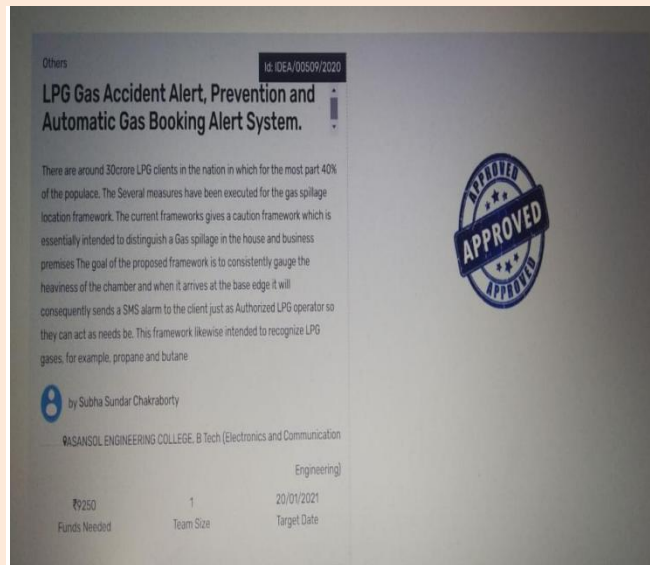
Others

Id: IDEA/00509/2020

LPG Gas Accident Alert, Prevention and Automatic Gas Booking Alert System.

There are around 30crore LPG clients in the nation in which for the most part 40% of the populace. The Several measures have been executed for the gas spillage location framework. The current frameworks gives a caution framework which is essentially intended to distinguish a Gas spillage in the house and business premises The goal of the proposed framework is to consistently gauge the heaviness of the chamber and when it arrives at the base edge it will consequently sends a SMS alarm to the client just as Authorized LPG operator so they can act as needs be. This framework likewise intended to recognize LPG gases, for example, propane and butane

by Subha Sundar Chakraborty

ASANSOL ENGINEERING COLLEGE, B Tech (Electronics and Communication Engineering)

₹9250
Funds Needed

1
Team Size

20/01/2021
Target Date

APPROVED
APPROVED
APPROVED